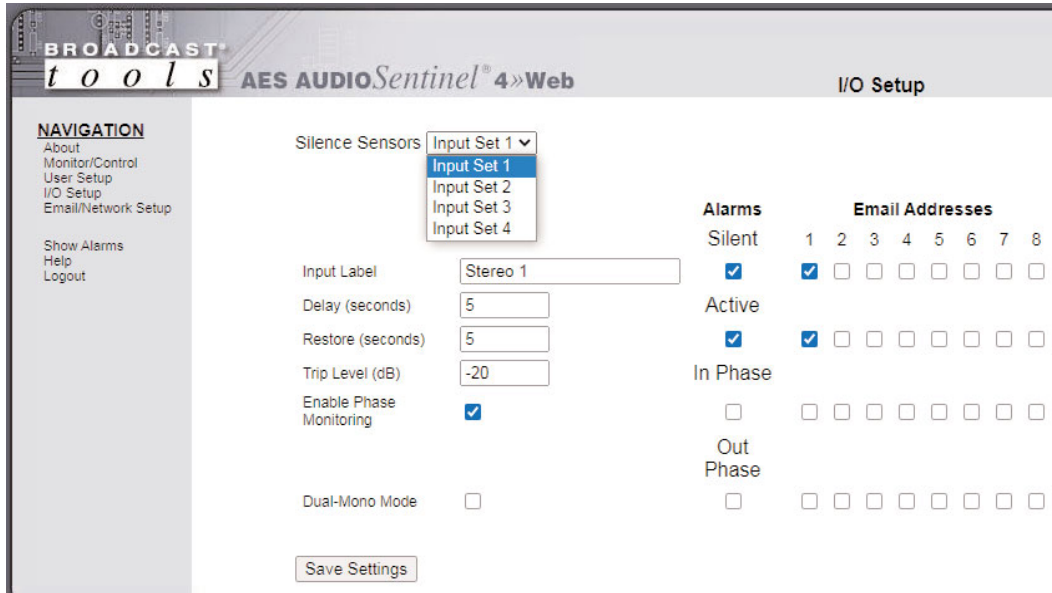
BROADCAST® tools AES AUDIOSentinel® 4»Web

I/O Setup

NAVIGATION
About
Monitor/Control
User Setup
I/O Setup
Email/Network Setup

Show Alarms
Help
Logout

Silence Sensors Input Set 1

Input Set 1
Input Set 2
Input Set 3
Input Set 4

Alarms

Email Addresses

Silent

1 2 3 4 5 6 7 8

Input Label Stereo 1

Delay (seconds) 5

Active

Restore (seconds) 5

Trip Level (dB) -20

In Phase

Enable Phase Monitoring

Out Phase

Dual-Mono Mode

Save Settings